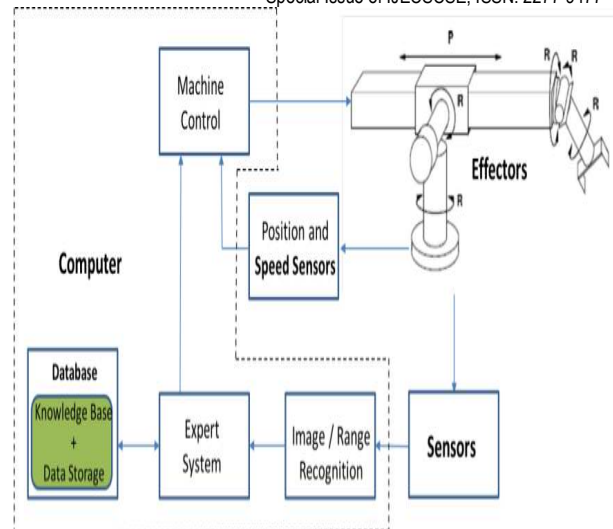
Special Issue of IJLCCCE, ISSN: 2277-9477

P

R

R

R

R

R

Machine Control

Effectors

Position and Speed Sensors

Computer

Database

Knowledge Base + Data Storage

Expert System

Image / Range Recognition

Sensors